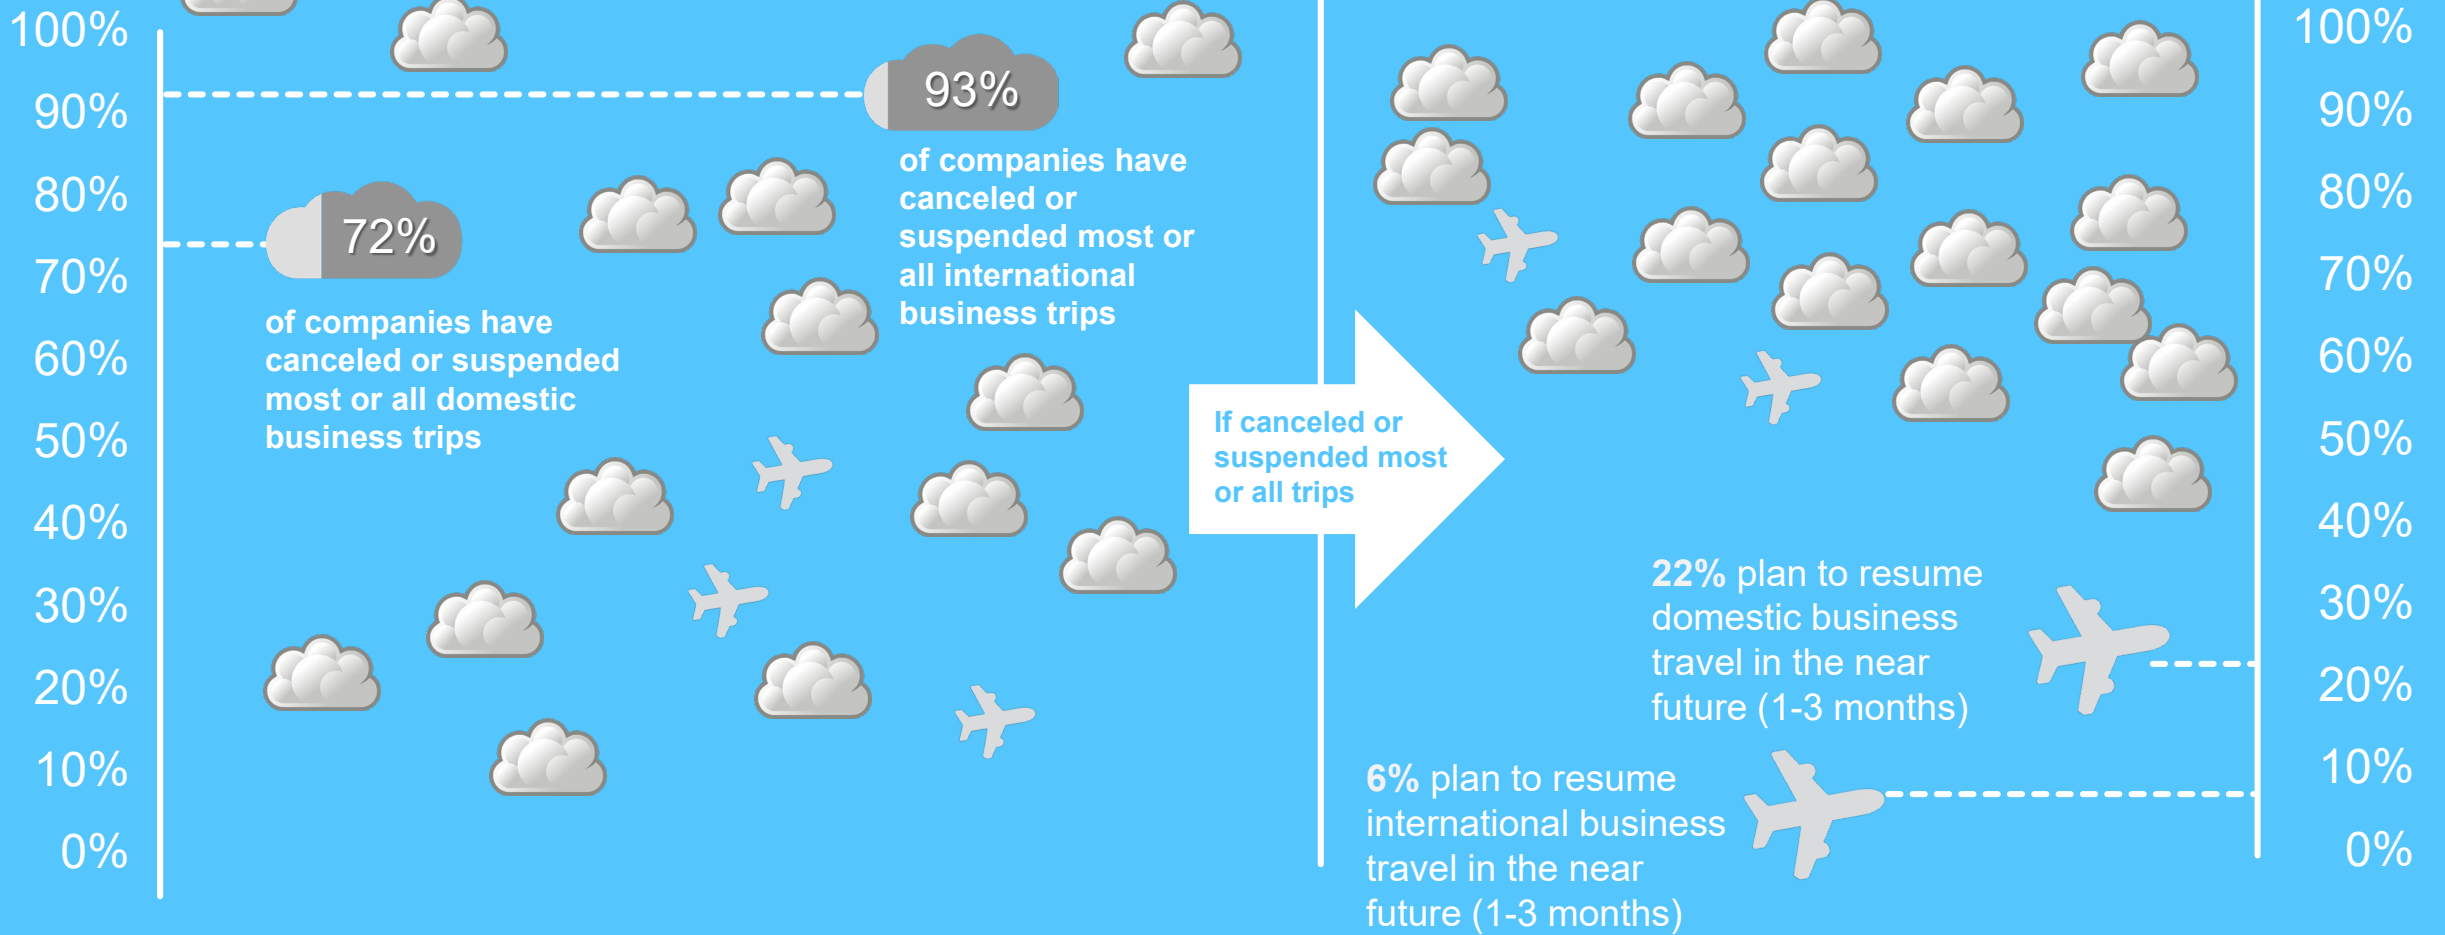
100%
90%
80%
70%
60%
50%
40%
30%
20%
10%
0%

93%
of companies have canceled or suspended most or all international business trips

72%
of companies have canceled or suspended most or all domestic business trips

If canceled or suspended most or all trips

100%
90%
80%
70%
60%
50%
40%
30%
20%
10%
0%

22% plan to resume domestic business travel in the near future (1-3 months)

6% plan to resume international business travel in the near future (1-3 months)